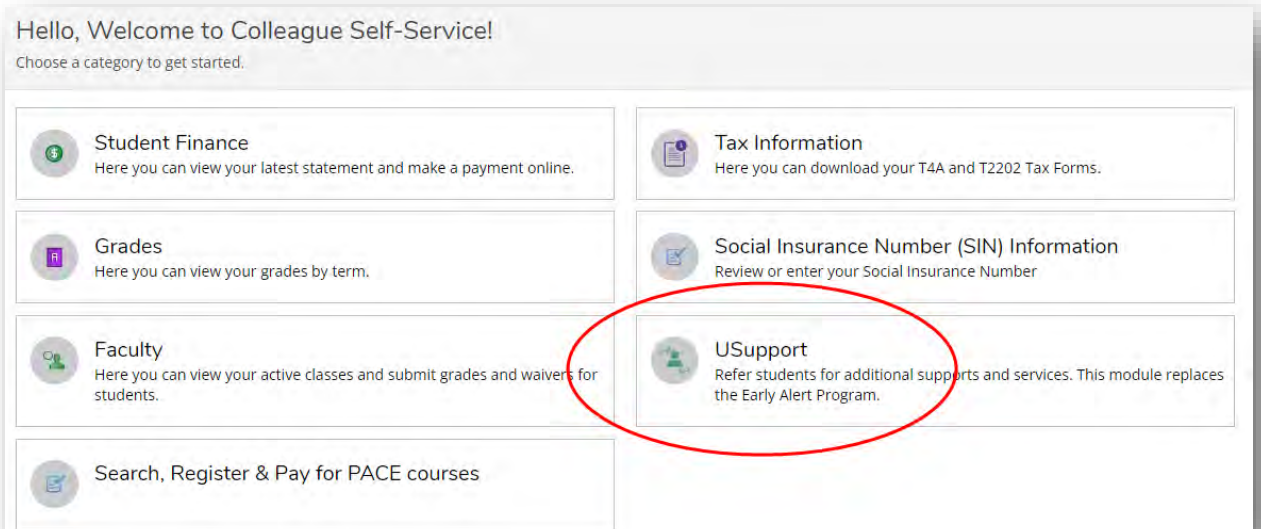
Hello, Welcome to Colleague Self-Service!
Choose a category to get started.

Student Finance
Here you can view your latest statement and make a payment online.

Tax Information
Here you can download your T4A and T2202 Tax Forms.

Grades
Here you can view your grades by term.

Social Insurance Number (SIN) Information
Review or enter your Social Insurance Number

Faculty
Here you can view your active classes and submit grades and waivers for students.

USupport
Refer students for additional supports and services. This module replaces the Early Alert Program.

Search, Register & Pay for PACE courses